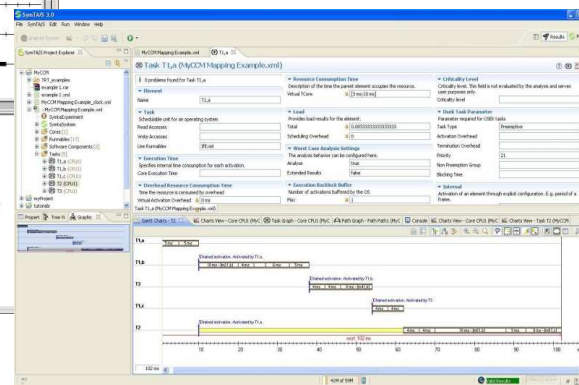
SymTA/S 3.0

File SymTA/S Edit Run Window Help

SymTA/S Project Explorer

MyCCM
TRT_examples
example 1.car
example 1.xml
MyCCM Mapping Example_clock.xml
MyCCM Mapping Example.xml
SystemExperiment
SystemSystem
Cores [1]
Formables [17]
Software Components [2]
Tasks [5]
T1,a (CPU1)
T1,b (CPU1)
T2 (CPU1)
T2 (CPU1)
T3 (CPU1)
myProject
tutorials

Results

MyCCM Mapping Example.xml
T1,a

Task T1,a (MyCCM Mapping Example.xml)

0 problems found for Task T1,a

Element
Name T1,a

Task
Schedulable unit for an operating system
Read Accesses
Write Accesses
Use Formables

Execution Time
Specifies internal time consumption for each activation.
Core Execution Time

Overhead Resource Consumption Time
Time the resource is consumed by overhead
Virtual Activation Overhead 0 ns

Resource Consumption Time
Description of the time the parent element occupies the resource.
Virtual TCore [3 ms,10 ms]

Load
Provides load results for the element.
Total 0.6833333333333333
Scheduling Overhead 0

Worst Case Analysis Settings
The analysis behavior can be configured here.
Analyse true
Extended Results false

Execution Backlog Buffer
Number of activations buffered by the OS
Max 1

Criticality Level
Criticality level. This field is not evaluated by the analysis and serves user purposes only.
Criticality level

Task Task Parameter
Parameter required for OSEK tasks
Task Type Preemptive
Activation Overhead
Termination Overhead
Priority 21
Non Preemption Group
Blocking Time

Interval
Activation of an element through explicit configuration, e.g. period of a frame.

Task T1,a (MyCCM Mapping Example.xml)

Propert Trace Vi Graphic

Gantt Charts - T2
Charts View - Core CPU1 (MyC
Task Graph - Core CPU1 (MyC
Path Graph - Path Path1 (MyC
Console
Charts View - Core CPU1 (MyC
Charts View - Task T2 (MyCCM

T1,a
T1,b
T2
T2
T3

Chained activation. Activated by T1,a.
Chained activation. Activated by T1,b.
Chained activation. Activated by T2.
Chained activation. Activated by T1,a.

wcrt: 102 ms

10 20 30 40 50 60 70 80 90 100

102 ms

40M of 59M

Valid Results